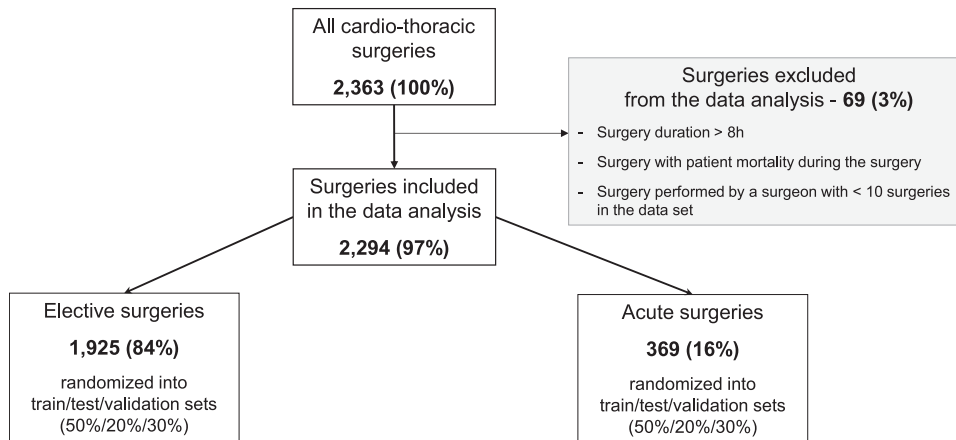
All cardio-thoracic surgeries

**2,363 (100%)**

Surgeries excluded from the data analysis - **69 (3%)**

- Surgery duration > 8h
- Surgery with patient mortality during the surgery
- Surgery performed by a surgeon with < 10 surgeries in the data set

Surgeries included in the data analysis

**2,294 (97%)**

Elective surgeries

**1,925 (84%)**

randomized into train/test/validation sets (50%/20%/30%)

Acute surgeries

**369 (16%)**

randomized into train/test/validation sets (50%/20%/30%)